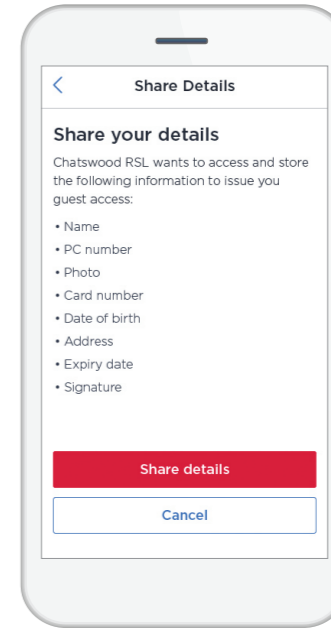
<

Share Details

Share your details

Chatswood RSL wants to access and store the following information to issue you guest access:

• Name
• PC number
• Photo
• Card number
• Date of birth
• Address
• Expiry date
• Signature

Share details

Cancel